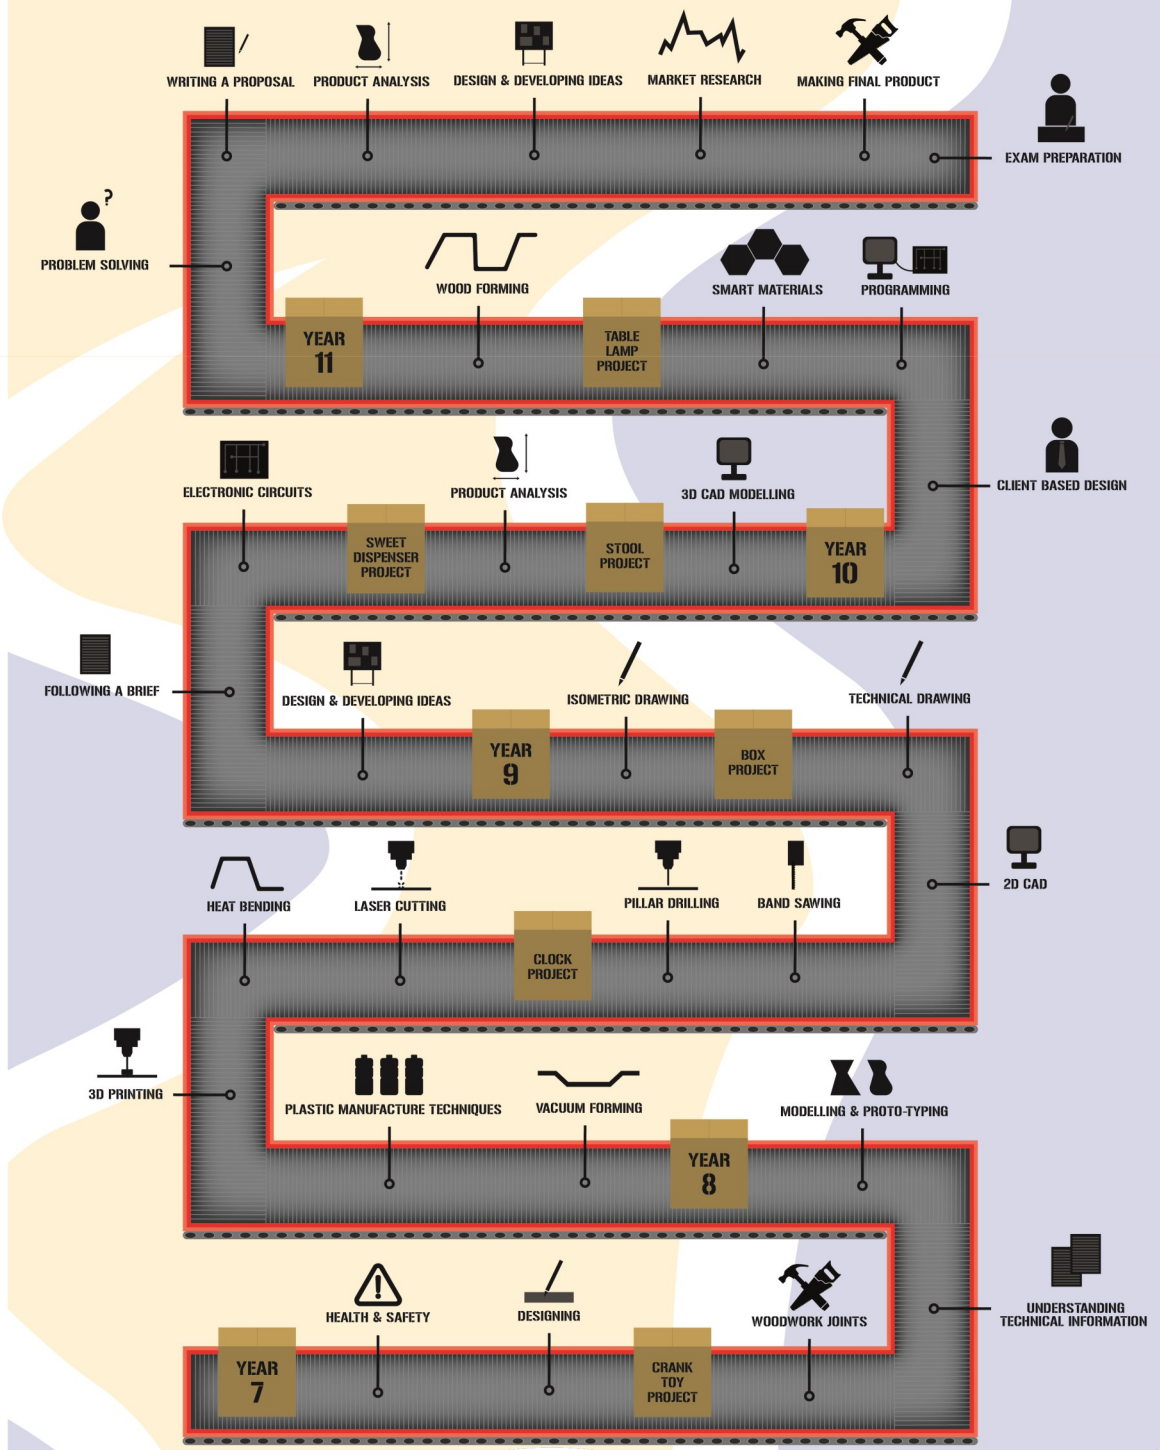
WRITING A PROPOSAL
PRODUCT ANALYSIS
DESIGN & DEVELOPING IDEAS
MARKET RESEARCH
MAKING FINAL PRODUCT
EXAM PREPARATION

PROBLEM SOLVING
WOOD FORMING
SMART MATERIALS
PROGRAMMING

YEAR 11
TABLE LAMP PROJECT

ELECTRONIC CIRCUITS
PRODUCT ANALYSIS
3D CAD MODELLING
CLIENT BASED DESIGN

SWEET DISPENSER PROJECT
STOOL PROJECT
YEAR 10

FOLLOWING A BRIEF
DESIGN & DEVELOPING IDEAS
ISOMETRIC DRAWING
TECHNICAL DRAWING

YEAR 9
BOX PROJECT

2D CAD
HEAT BENDING
LASER CUTTING
PILLAR DRILLING
BAND SAWING

CLOCK PROJECT

3D PRINTING
PLASTIC MANUFACTURE TECHNIQUES
VACUUM FORMING
MODELLING & PROTO-TYPING

YEAR 8

UNDERSTANDING TECHNICAL INFORMATION
HEALTH & SAFETY
DESIGNING
WOODWORK JOINTS

YEAR 7
CRANK TOY PROJECT